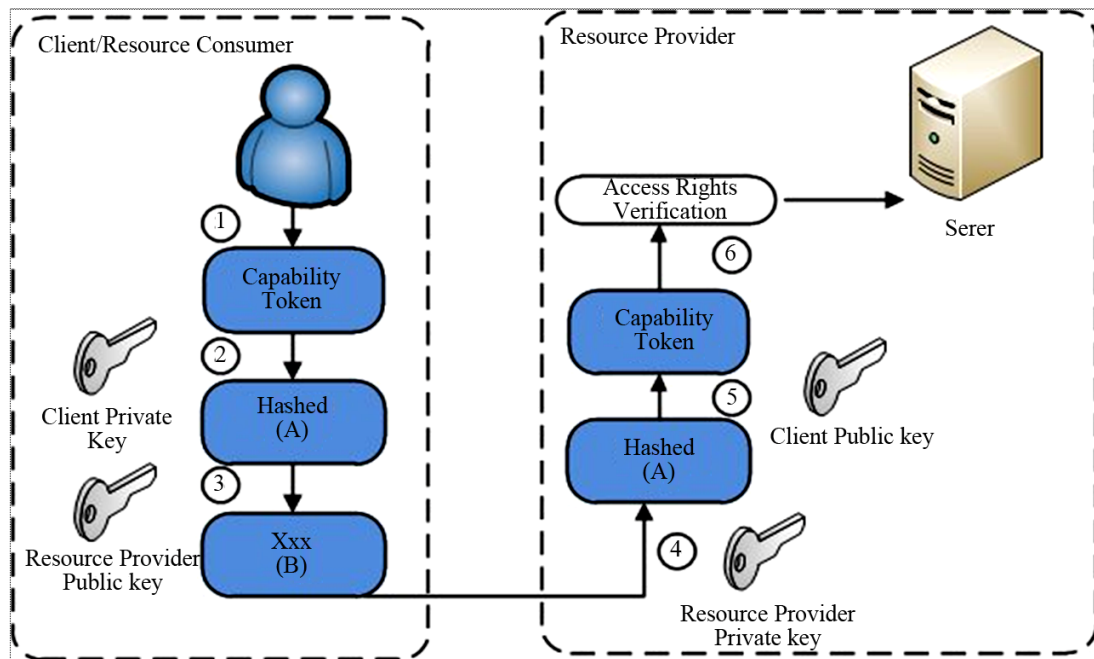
Client/Resource Consumer

1

Capability Token

2

Client Private Key

Hashed (A)

3

Resource Provider Public key

Xxx (B)

Resource Provider

Access Rights Verification

Serer

6

Capability Token

5

Client Public key

Hashed (A)

4

Resource Provider Private key